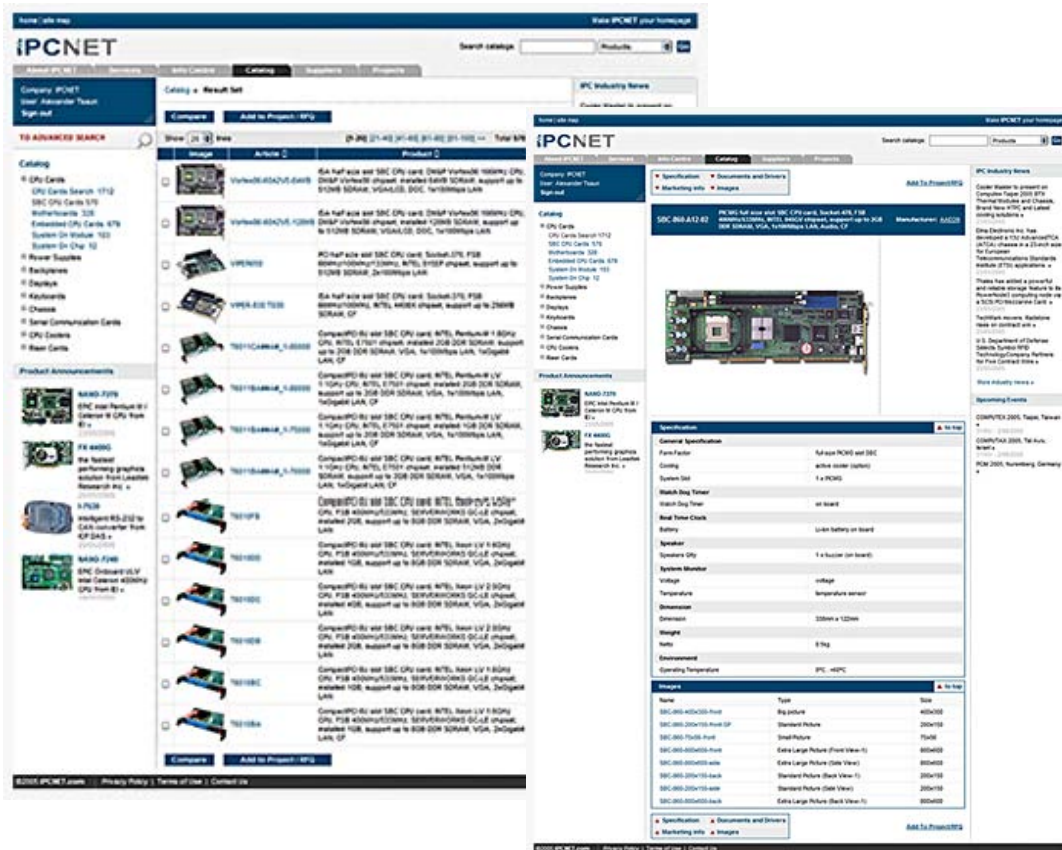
home | site map

Make IPCNET your homepage

IPCNET

Search catalog: Products Go

About IPCNET | Services | Info Centre | Catalog | Suppliers | Projects

Company: IPCNET
User: Alexander Tkaun
Sign out

TO ADVANCED SEARCH

Catalog

CPU Cards
CPU Cards Search 1712
SBC CPU Cards 570
Motherboards 328
Embedded CPU Cards 679
System On Module 103
System On Chip 12
Power Supplies
Backplanes
Displays
Keyboards
Chassis
Serial Communication Cards
CPU Coolers
Riser Cards

Product Announcements

NANO-7270
EPIC Intel Pentium M / Celeron M CPU from IEI »

FX 4400G
the fastest performing graphics solution from Leadtek Research Inc. »

I-7530
Intelligent RS-232 to CAN converter from ICP DAS »

NANO-7240
EPIC Onboard ULV Intel Celeron 400MHz CPU from IEI »

Catalog » Result Set

Compare | Add to Project / RFQ

Show 20 lines

[1-20] [21-40] [41-60] [61-80] [81-100] ... Total 570

| Image | Article | Product |
|---|---|---|
| | Vortex86-6042VE-SWS | ISA half size SBC CPU card; DM&P Vortex86 166MHz CPU; DM&P Vortex86 chipset, installed 64MB SDRAM, support up to 512MB SDRAM; VGA/LCD, DOC, 1x100Mbps LAN |
| | Vortex86-6042VE-128MB | ISA half size SBC CPU card; DM&P Vortex86 166MHz CPU; DM&P Vortex86 chipset, installed 128MB SDRAM, support up to 512MB SDRAM; VGA/LCD, DOC, 1x100Mbps LAN |
| | VIPER810 | PCI half size SBC CPU card; Socket-370, FSB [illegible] INTEL 815EP chipset, support up to 512MB SDRAM, 2x100Mbps LAN |
| | VIPER-830 TS30 | ISA half size SBC CPU card; Socket-370, FSB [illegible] INTEL 440BX chipset, support up to 256MB SDRAM |
| | T601 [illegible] | CompactPCI 6U size SBC CPU card; INTEL Pentium-M 1.8GHz CPU, INTEL E7501 chipset, installed 2GB DDR SDRAM, support up to 2GB DDR SDRAM, VGA, 1x100Mbps LAN, 1xGigabit LAN, CF |
| | T601 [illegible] | CompactPCI 6U size SBC CPU card; INTEL Pentium-M LV 1.1GHz CPU, INTEL E7501 chipset, installed 2GB DDR SDRAM, support up to 2GB DDR SDRAM, VGA, 1x100Mbps LAN, 1xGigabit LAN, CF |
| | T601 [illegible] | CompactPCI 6U size SBC CPU card; INTEL Pentium-M LV 1.1GHz CPU, INTEL E7501 chipset, installed 1GB DDR SDRAM, support up to 2GB DDR SDRAM, VGA, 1x100Mbps LAN, 1xGigabit LAN, CF |
| | T601 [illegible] | CompactPCI 6U size SBC CPU card; INTEL Pentium-M LV 1.1GHz CPU, INTEL E7501 chipset, installed 512MB DDR SDRAM, support up to 2GB DDR SDRAM, VGA, 1x100Mbps LAN, 1xGigabit LAN, CF |
| | T601FB | CompactPCI 6U size SBC CPU card; INTEL Pentium-M LV 1.6GHz CPU, FSB 400MHz/533MHz, SERVERWORKS GC-LE chipset, installed 1GB, support up to 8GB DDR SDRAM, 2xGigabit LAN |
| | T601DD | CompactPCI 6U size SBC CPU card; INTEL Xeon LV 1.6GHz CPU, FSB 400MHz/533MHz, SERVERWORKS GC-LE chipset, installed 1GB, support up to 8GB DDR SDRAM, 2xGigabit LAN |
| | T601DC | CompactPCI 6U size SBC CPU card; INTEL Xeon LV 2.0GHz CPU, FSB 400MHz/533MHz, SERVERWORKS GC-LE chipset, installed 4GB, support up to 8GB DDR SDRAM, 2xGigabit LAN |
| | T601DB | CompactPCI 6U size SBC CPU card; INTEL Xeon LV 2.0GHz CPU, FSB 400MHz/533MHz, SERVERWORKS GC-LE chipset, installed 1GB, support up to 8GB DDR SDRAM, 2xGigabit LAN |
| | T601BC | CompactPCI 6U size SBC CPU card; INTEL Xeon LV 1.6GHz CPU, FSB 400MHz/533MHz, SERVERWORKS GC-LE chipset, installed 4GB, support up to 8GB DDR SDRAM, 2xGigabit LAN |
| | T601BA | CompactPCI 6U size SBC CPU card; INTEL Xeon LV 1.6GHz CPU, FSB 400MHz/533MHz, SERVERWORKS GC-LE chipset, installed 1GB, support up to 8GB DDR SDRAM, 2xGigabit LAN |

Compare | Add to Project / RFQ

©2005 IPCNET.com | Privacy Policy | Terms of Use | Contact Us

IPC Industry News

home | site map

Make IPCNET your homepage

IPCNET

Search catalog: Products Go

About IPCNET | Services | Info Centre | Catalog | Suppliers | Projects

Company: IPCNET
User: Alexander Tkaun
Sign out

Catalog

CPU Cards
CPU Cards Search 1712
SBC CPU Cards 570
Motherboards 328
Embedded CPU Cards 679
System On Module 103
System On Chip 12
Power Supplies
Backplanes
Displays
Keyboards
Chassis
Serial Communication Cards
CPU Coolers
Riser Cards

Product Announcements

NANO-7270
EPIC Intel Pentium M / Celeron M CPU from IEI »

FX 4400G
the fastest performing graphics solution from Leadtek Research Inc. »

Specification | Documents and Drivers
Marketing info | Images

Add To Project/RFQ

SBC-860-A12-02
PICMG full size slot SBC CPU card, Socket-478, FSB 400MHz/533MHz, INTEL 845GV chipset, support up to 2GB DDR SDRAM, VGA, 1x100Mbps LAN, Audio, CF

Manufacturer: AAEON

Specification ▲ to top

General Specification

| | |
|---|---|
| Form Factor | full-size PICMG slot SBC |
| Cooling | active cooler (option) |
| System Slot | 1 x PICMG |
| **Watch Dog Timer** | |
| Watch Dog Timer | on board |
| **Real Time Clock** | |
| Battery | Li-ion battery on board |
| **Speaker** | |
| Speakers Qty | 1 x buzzer (on board) |
| **System Monitor** | |
| Voltage | voltage |
| Temperature | temperature sensor |
| **Dimension** | |
| Dimension | 338mm x 122mm |
| **Weight** | |
| Netto | 0.5kg |
| **Environment** | |
| Operating Temperature | 0°C...+60°C |

Images ▲ to top

| Name | Type | Size |
|---|---|---|
| SBC-860-400x300-front | Big picture | 400x300 |
| SBC-860-200x150-front-SP | Standard Picture | 200x150 |
| SBC-860-75x56-front | Small Picture | 75x56 |
| SBC-860-800x600-front | Extra Large Picture (Front View-1) | 800x600 |
| SBC-860-800x600-side | Extra Large Picture (Side View) | 800x600 |
| SBC-860-200x150-back | Standard Picture (Back View-1) | 200x150 |
| SBC-860-200x150-side | Standard Picture (Side View) | 200x150 |
| SBC-860-800x600-back | Extra Large Picture (Back View-1) | 800x600 |

Specification | Documents and Drivers
Marketing info | Images

Add To Project/RFQ

©2005 IPCNET.com | Privacy Policy | Terms of Use | Contact Us

IPC Industry News

Cooler Master to present on Computex Taipei 2005 BTX Thermal Modules and Chassis, Brand New HTPC and Latest cooling solutions »

Elma Electronic Inc. has developed a 12U AdvancedTCA (ATCA) chassis in a 23-inch size for European Telecommunications Standards Institute (ETSI) applications »

Thales has added a powerful and reliable storage feature to its PowerNode5 computing node via a SCSI PCI Mezzanine Card »

TechWorx recovers Radstone deals on contract win »

U.S. Department of Defense Selects Symbol RFID Technology/Company Partners for First Contract Wins »

More industry news »

Upcoming Events

COMPUTEX 2005, Taipei, Taiwan »

COMPUTEX 2005, Tel-Aviv, Israel »

PCIM 2005, Nuremberg, Germany »